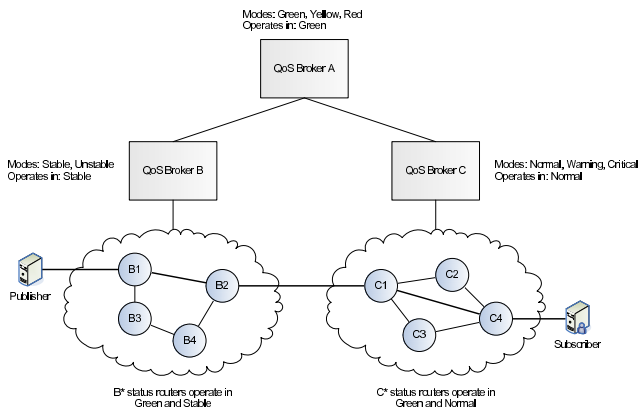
Modes: Green, Yellow, Red
Operates in: Green

QoS Broker A

Modes: Stable, Unstable
Operates in: Stable

QoS Broker B

QoS Broker C

Modes: Normal, Warning, Critical
Operates in: Normal

Publisher

B1

B2

B3

B4

C1

C2

C3

C4

Subscriber

B* status routers operate in Green and Stable

C* status routers operate in Green and Normal